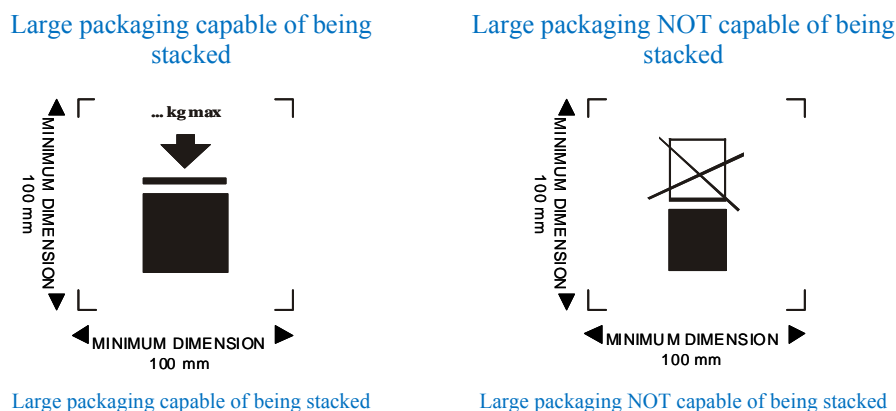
Large packaging capable of being stacked

Large packaging NOT capable of being stacked

... kg max

MINIMUM DIMENSION
100 mm

MINIMUM DIMENSION
100 mm

MINIMUM DIMENSION
100 mm

MINIMUM DIMENSION
100 mm

Large packaging capable of being stacked

Large packaging NOT capable of being stacked